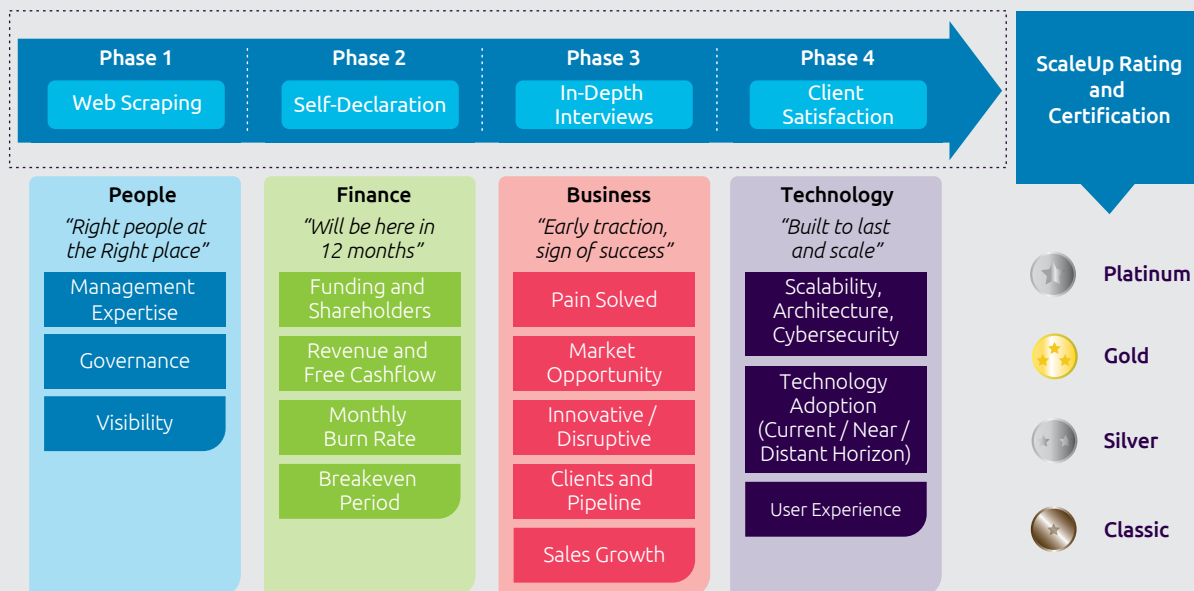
Phase 1
Web Scraping

Phase 2
Self-Declaration

Phase 3
In-Depth Interviews

Phase 4
Client Satisfaction

ScaleUp Rating and Certification

People
“Right people at the Right place”
Management Expertise
Governance
Visibility

Finance
“Will be here in 12 months”
Funding and Shareholders
Revenue and Free Cashflow
Monthly Burn Rate
Breakeven Period

Business
“Early traction, sign of success”
Pain Solved
Market Opportunity
Innovative / Disruptive
Clients and Pipeline
Sales Growth

Technology
“Built to last and scale”
Scalability, Architecture, Cybersecurity
Technology Adoption (Current / Near / Distant Horizon)
User Experience

Platinum
Gold
Silver
Classic